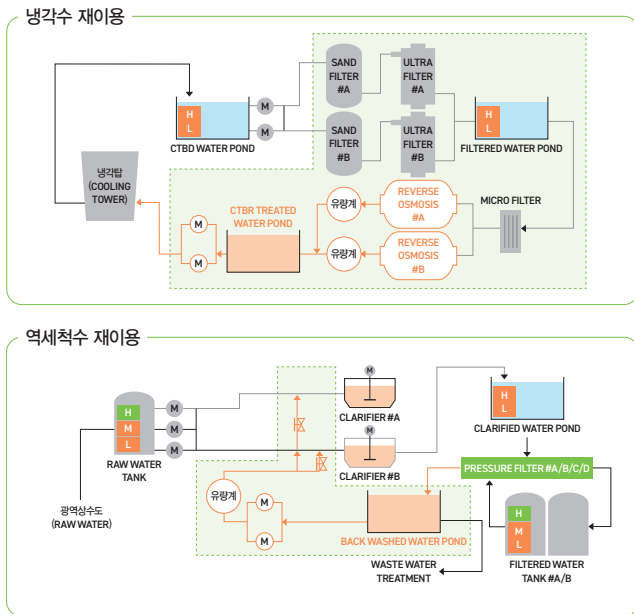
냉각수 재이용

H
L
CTBD WATER POND
M
M
SAND FILTER #A
SAND FILTER #B
ULTRA FILTER #A
ULTRA FILTER #B
H
L
FILTERED WATER POND
냉각탑 (COOLING TOWER)
M
M
CTBR TREATED WATER POND
유량계
유량계
REVERSE OSMOSIS #A
REVERSE OSMOSIS #B
MICRO FILTER

역세척수 재이용

H
M
L
RAW WATER TANK
M
M
M
광역상수도 (RAW WATER)
M
CLARIFIER #A
CLARIFIER #B
H
L
CLARIFIED WATER POND
PRESSURE FILTER #A/B/C/D
유량계
M
M
BACK WASHED WATER POND
WASTE WATER TREATMENT
H
M
L
FILTERED WATER TANK #A/B